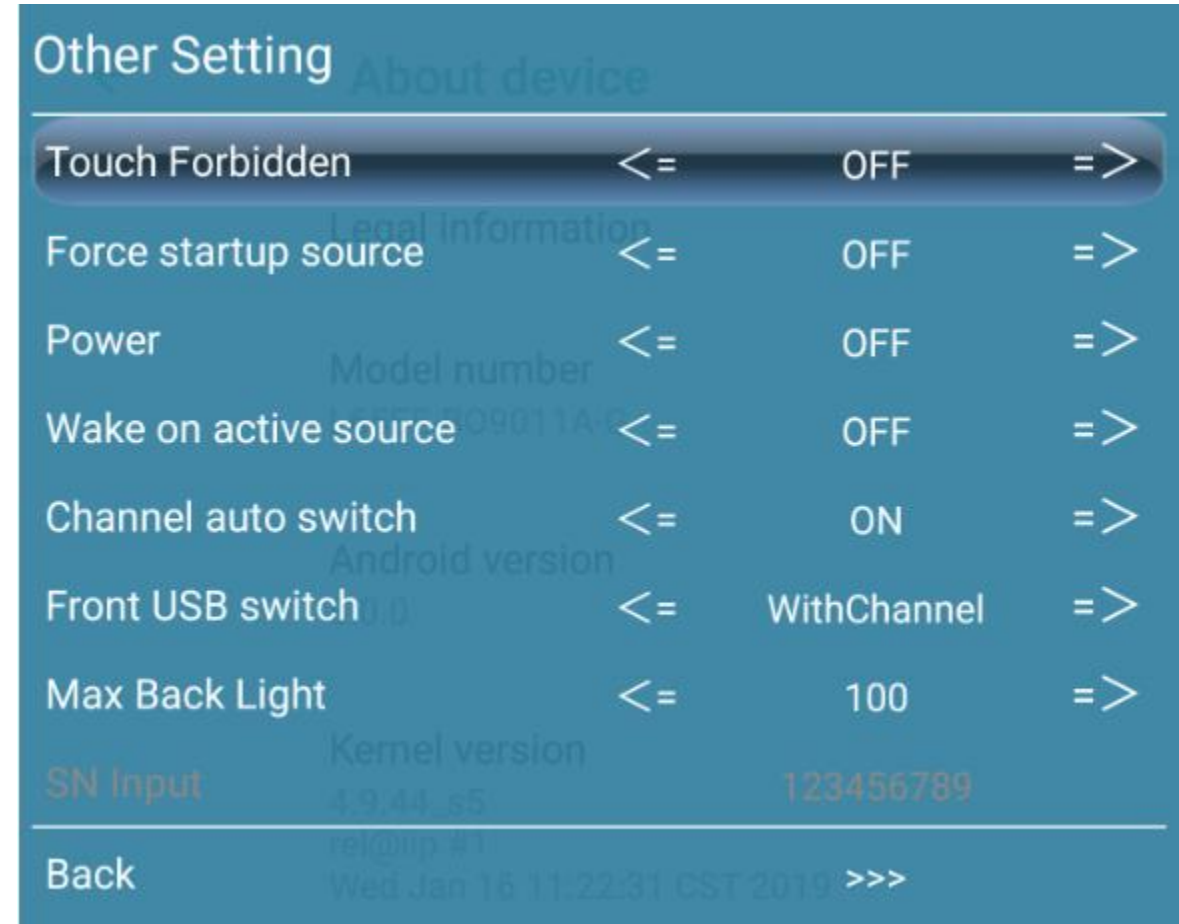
Other Setting

About device

| Touch Forbidden | <= | OFF | => |
|---|---|---|---|
| Force startup source | <= | OFF | => |
| Power | <= | OFF | => |
| Wake on active source | <= | OFF | => |
| Channel auto switch | <= | ON | => |
| Front USB switch | <= | WithChannel | => |
| Max Back Light | <= | 100 | => |
| SN Input | | 123456789 | |

Legal information

Model number

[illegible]O9011A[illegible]

Android version

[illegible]0.0

Kernel version

4.9.44_s5

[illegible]@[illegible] #1

Wed Jan 16 11:22:31 CST 2019

Back >>>